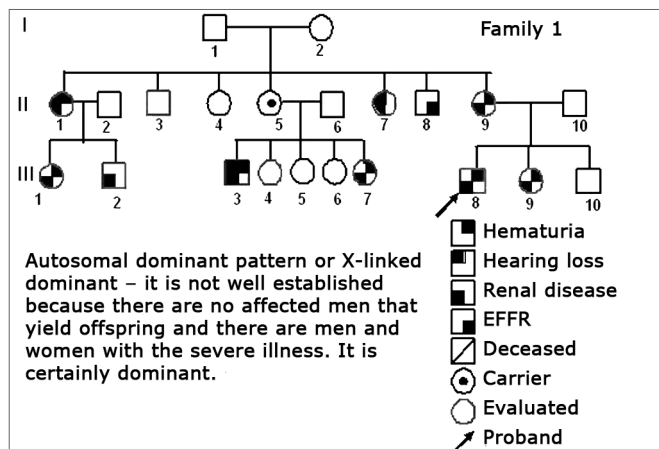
Family 1

I
1 2

II
1 2 3 4 5 6 7 8 9 10

III
1 2 3 4 5 6 7 8 9 10

Autosomal dominant pattern or X-linked dominant – it is not well established because there are no affected men that yield offspring and there are men and women with the severe illness. It is certainly dominant.

Hematuria
Hearing loss
Renal disease
EFFR
Deceased
Carrier
Evaluated
Proband